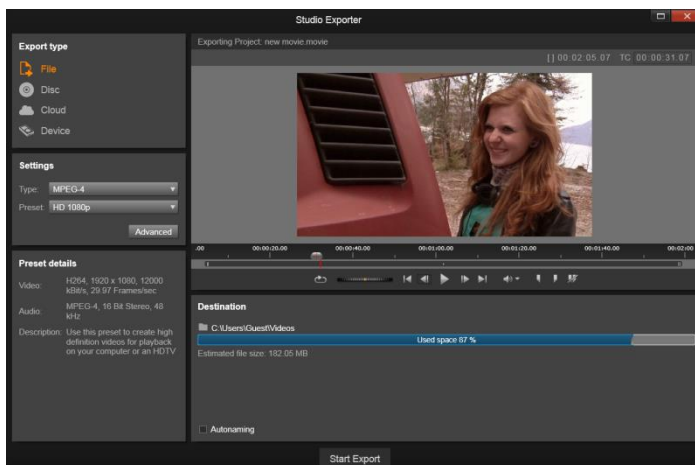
Studio Exporter

Export type

File

Disc

Cloud

Device

Settings

Type: MPEG-4

Preset: HD 1080p

Advanced

Preset details

Video: H264, 1920 x 1080, 12000 kBit/s, 29.97 Frames/sec

Audio: MPEG-4, 16 Bit Stereo, 48 kHz

Description: Use this preset to create high definition videos for playback on your computer or an HDTV

Exporting Project: new movie.movie

[] 00:02:05.07 TC 00:00:31.07

.00 00:00:20.00 00:00:40.00 00:01:00.00 00:01:20.00 00:01:40.00 00:02:00

Destination

C:\Users\Guest\Videos

Used space 87 %

Estimated file size: 182.05 MB

Autonaming

Start Export